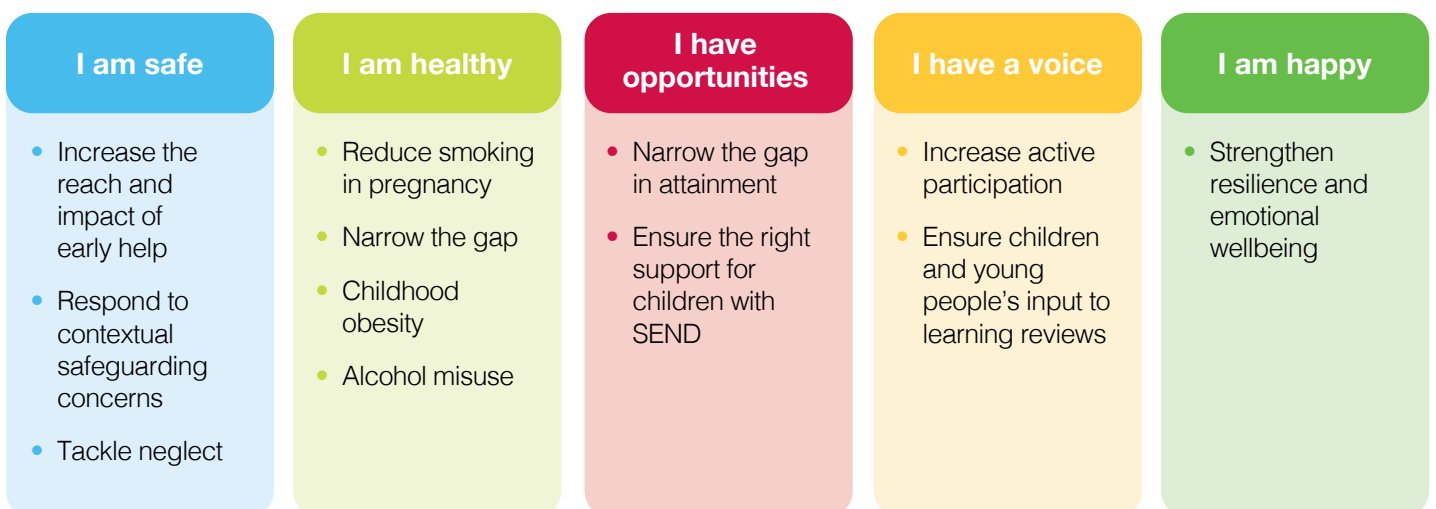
I am safe

- Increase the reach and impact of early help
- Respond to contextual safeguarding concerns
- Tackle neglect

I am healthy

- Reduce smoking in pregnancy
- Narrow the gap
- Childhood obesity
- Alcohol misuse

I have opportunities

- Narrow the gap in attainment
- Ensure the right support for children with SEND

I have a voice

- Increase active participation
- Ensure children and young people's input to learning reviews

I am happy

- Strengthen resilience and emotional wellbeing